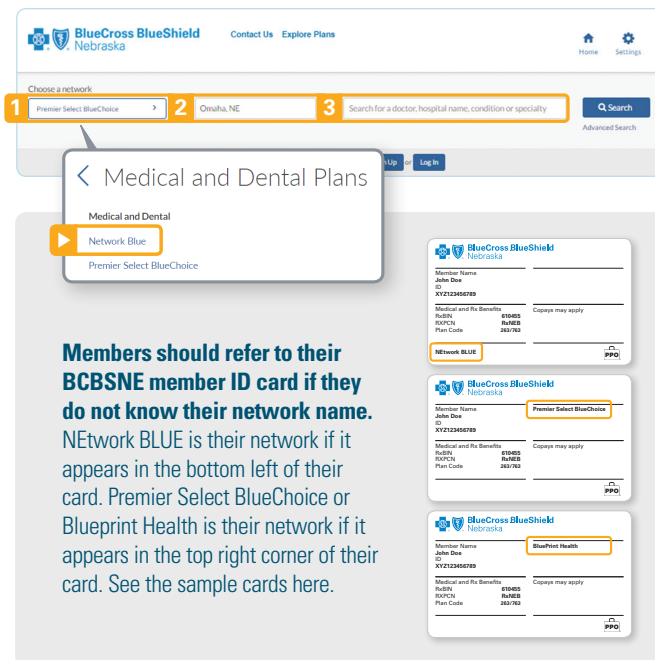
BlueCross BlueShield Nebraska

Contact Us Explore Plans

Home Settings

Choose a network

1 Premier Select BlueChoice

2 Omaha, NE

3 Search for a doctor, hospital name, condition or specialty

Search

Advanced Search

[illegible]n Up or Log In

Medical and Dental Plans

Medical and Dental

Network Blue

Premier Select BlueChoice

Members should refer to their BCBSNE member ID card if they do not know their network name. NEtwork BLUE is their network if it appears in the bottom left of their card. Premier Select BlueChoice or Blueprint Health is their network if it appears in the top right corner of their card. See the sample cards here.

BlueCross BlueShield Nebraska

Member Name
John Doe
ID
XYZ123456789

Medical and Rx Benefits
RxBIN 610455
RXPCN RxNEB
Plan Code 263/763

Copays may apply

NEtwork BLUE

PPO

BlueCross BlueShield Nebraska

Member Name
John Doe
ID
XYZ123456789

Premier Select BlueChoice

Medical and Rx Benefits
RxBIN 610455
RXPCN RxNEB
Plan Code 263/763

Copays may apply

PPO

BlueCross BlueShield Nebraska

Member Name
John Doe
ID
XYZ123456789

BluePrint Health

Medical and Rx Benefits
RxBIN 610455
RXPCN RxNEB
Plan Code 263/763

Copays may apply

PPO